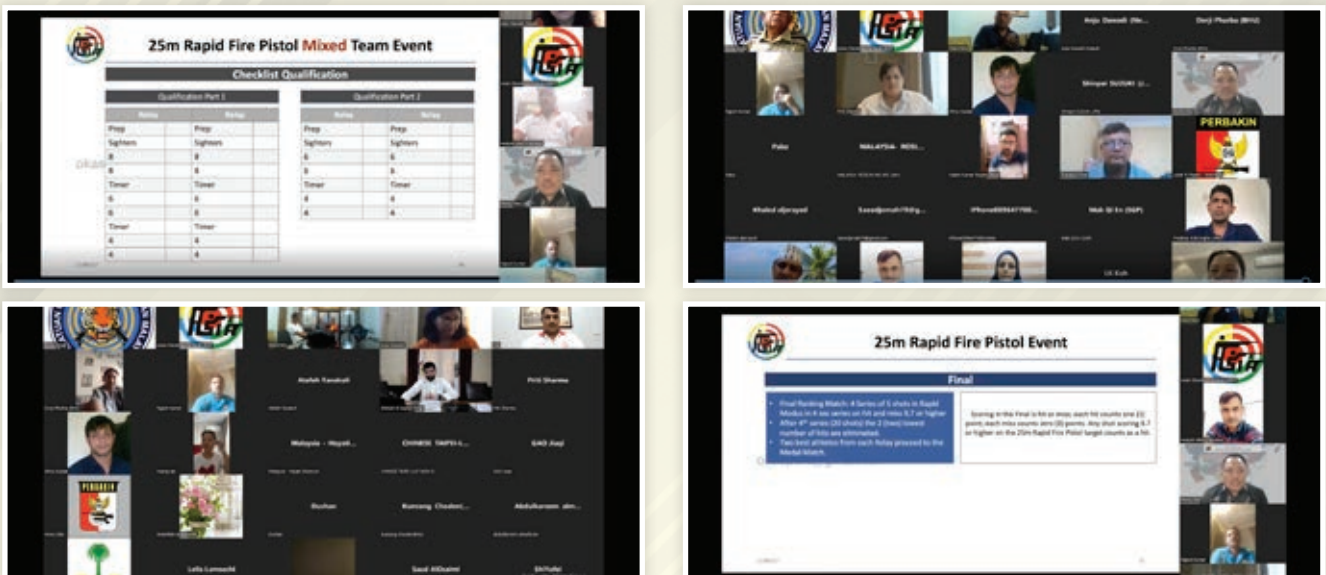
25m Rapid Fire Pistol Mixed Team Event

Checklist Qualification

| Qualification Part 1 | |
|---|---|
| Relay | Relay |
| Prep | Prep |
| Sighters | Sighters |
| 8 | 8 |
| 8 | 8 |
| Timer | Timer |
| 6 | 6 |
| 6 | 6 |
| Timer | Timer |
| 4 | 4 |
| 4 | 4 |

| Qualification Part 2 | |
|---|---|
| Relay | Relay |
| Prep | Prep |
| Sighters | Sighters |
| 8 | 8 |
| 8 | 8 |
| Timer | Timer |
| 4 | 4 |
| 4 | 4 |

Anju Dawadi (Ne...

Dorji Phurba (BHU)

Shinpei SUZUKI (J...

PERBAKIN

Palai

MALAYSIA - ROSL...

Khaled eljarayed

Saeedjomah78@g...

iPhone00964770...

Mok Qi En (SGP)

LK Koh

Atallah Ramadhali

Priti Sharma

Malaysia - Noyak...

CHINESE TAIPEI-L...

GAO Jiaqi

PERBAKIN

Dschon

Kunsang Chodon(...

Abdulkareem alm...

Leila Lamouchi

Saud AlOsaimi

ShiYufei

25m Rapid Fire Pistol Event

Final

Final Ranking Match: 4 Series of 5 shots in Rapid Modus in 4 sec series on hit and miss 9.7 or higher
After 4th series (20 shots) the 2 (two) lowest number of hits are eliminated.
Two best athletes from each Relay proceed to the Medal Match.

Scoring in the Final is hit or miss; each hit counts one (1) point; each miss counts zero (0) points. Any shot scoring 9.7 or higher on the 25m Rapid Fire Pistol target counts as a hit.